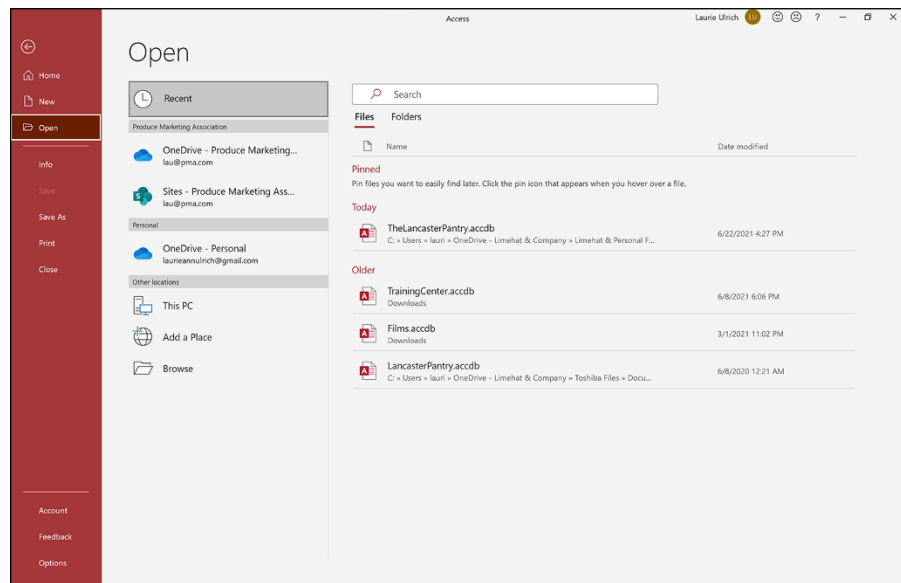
Access

Laurie Ulrich LU ? – ×

Home
New
Open
Info
Save
Save As
Print
Close

Account
Feedback
Options

Open

Recent

Produce Marketing Association

OneDrive - Produce Marketing...
lau@pma.com

Sites - Produce Marketing Ass...
lau@pma.com

Personal

OneDrive - Personal
laurieannulrich@gmail.com

Other locations

This PC

Add a Place

Browse

Search

Files Folders

Name Date modified

Pinned
Pin files you want to easily find later. Click the pin icon that appears when you hover over a file.

Today

TheLancasterPantry.accdb
C: » Users » lauri » OneDrive - Limehat & Company » Limehat & Personal F... 6/22/2021 4:27 PM

Older

TrainingCenter.accdb
Downloads 6/8/2021 6:06 PM

Films.accdb
Downloads 3/1/2021 11:02 PM

LancasterPantry.accdb
C: » Users » lauri » OneDrive - Limehat & Company » Toshiba Files » Docu... 6/8/2020 12:21 AM